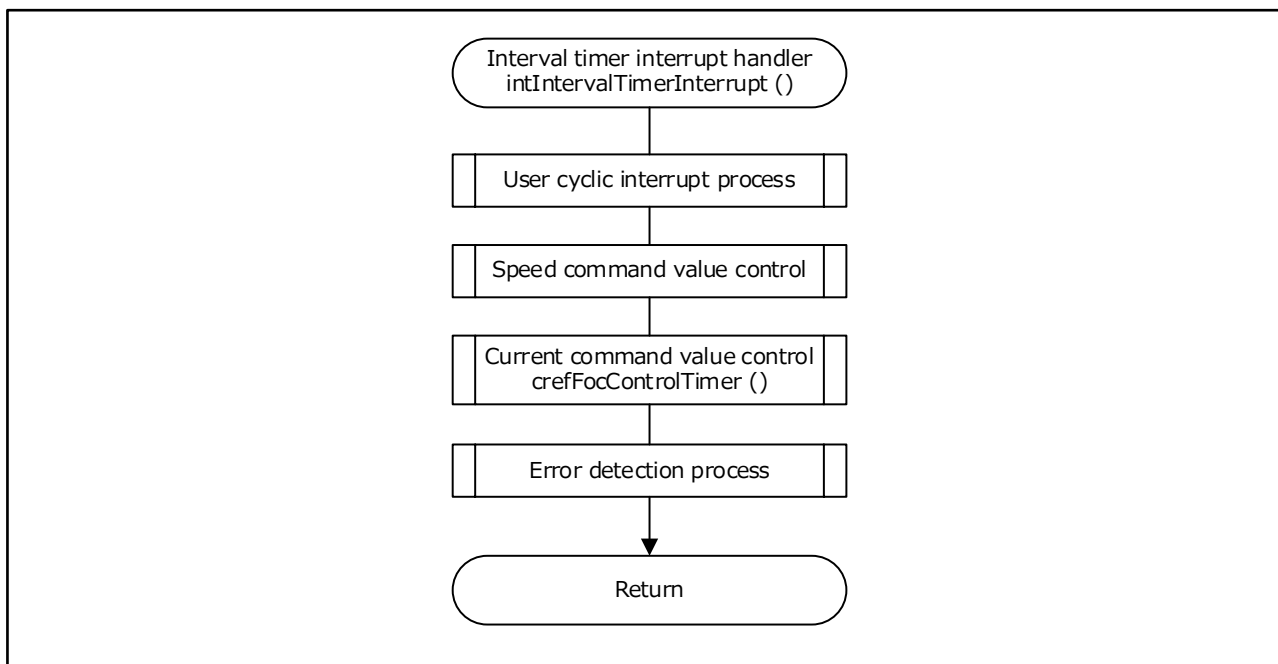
Interval timer interrupt handler
intIntervalTimerInterrupt ()

User cyclic interrupt process

Speed command value control

Current command value control
crefFocControlTimer ()

Error detection process

Return